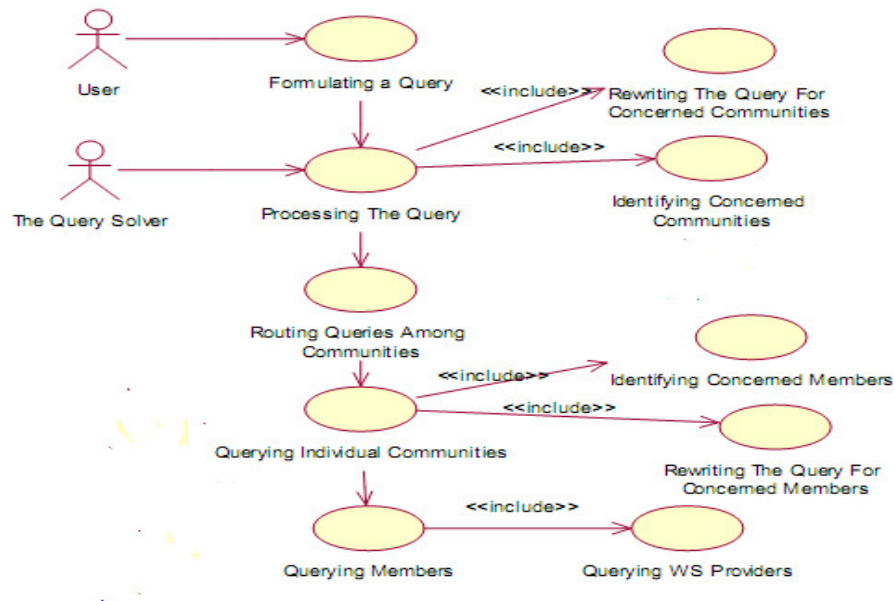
User

Formulating a Query

<<include>>

Rewriting The Query For Concerned Communities

The Query Solver

<<include>>

Identifying Concerned Communities

Processing The Query

Routing Queries Among Communities

<<include>>

Identifying Concerned Members

<<include>>

Querying Individual Communities

Rewriting The Query For Concerned Members

<<include>>

Querying Members

Querying WS Providers